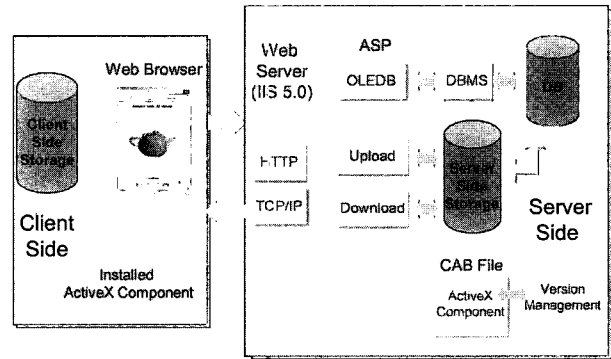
Client Side Storage

Web Browser

Client Side

Installed ActiveX Component

Web Server (IIS 5.0)

ASP

OLEDB

DBMS

DB

HTTP

TCP/IP

Upload

Download

Server Side Storage

Server Side

CAB File

ActiveX Component

Version Management